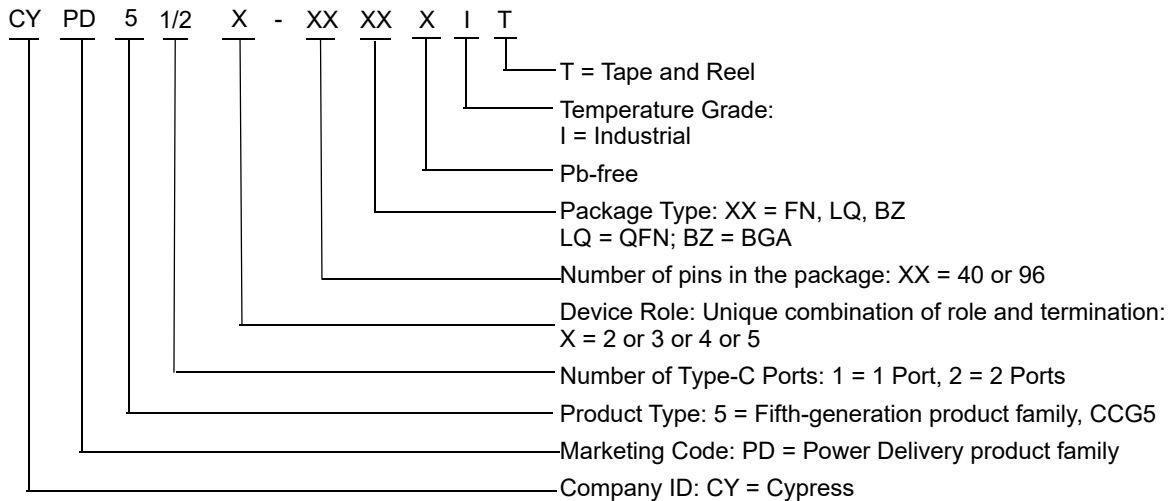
CY PD 5 1/2 X - XX XX X I T

T = Tape and Reel

Temperature Grade:
I = Industrial

Pb-free

Package Type: XX = FN, LQ, BZ
LQ = QFN; BZ = BGA

Number of pins in the package: XX = 40 or 96

Device Role: Unique combination of role and termination:
X = 2 or 3 or 4 or 5

Number of Type-C Ports: 1 = 1 Port, 2 = 2 Ports

Product Type: 5 = Fifth-generation product family, CCG5

Marketing Code: PD = Power Delivery product family

Company ID: CY = Cypress